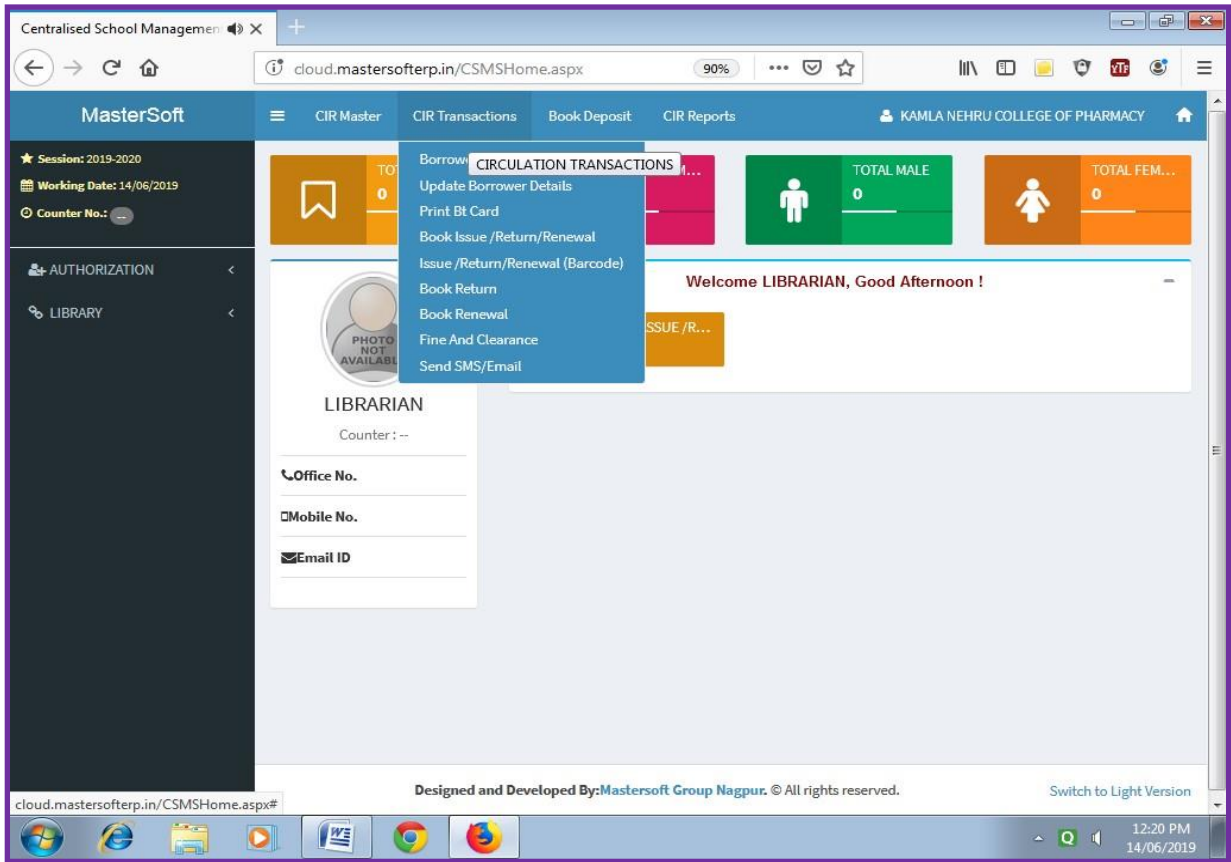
Centralised School Managemen

cloud.mastersofterp.in/CSMSHome.aspx

90%

MasterSoft

CIR Master

CIR Transactions

Book Deposit

CIR Reports

KAMLA NEHRU COLLEGE OF PHARMACY

Session: 2019-2020

Working Date: 14/06/2019

Counter No.: --

AUTHORIZATION

LIBRARY

TOT
0

Borrowe CIRCULATION TRANSACTIONS

Update Borrower Details

Print Bt Card

Book Issue /Return/Renewal

Issue /Return/Renewal (Barcode)

Book Return

Book Renewal

Fine And Clearance

Send SMS/Email

M...

TOTAL MALE
0

TOTAL FEM...
0

Welcome LIBRARIAN, Good Afternoon !

SSUE /R...

PHOTO NOT AVAILABL

LIBRARIAN

Counter : --

Office No.

Mobile No.

Email ID

Designed and Developed By:Mastersoft Group Nagpur. © All rights reserved.

Switch to Light Version

cloud.mastersofterp.in/CSMSHome.aspx#

12:20 PM
14/06/2019